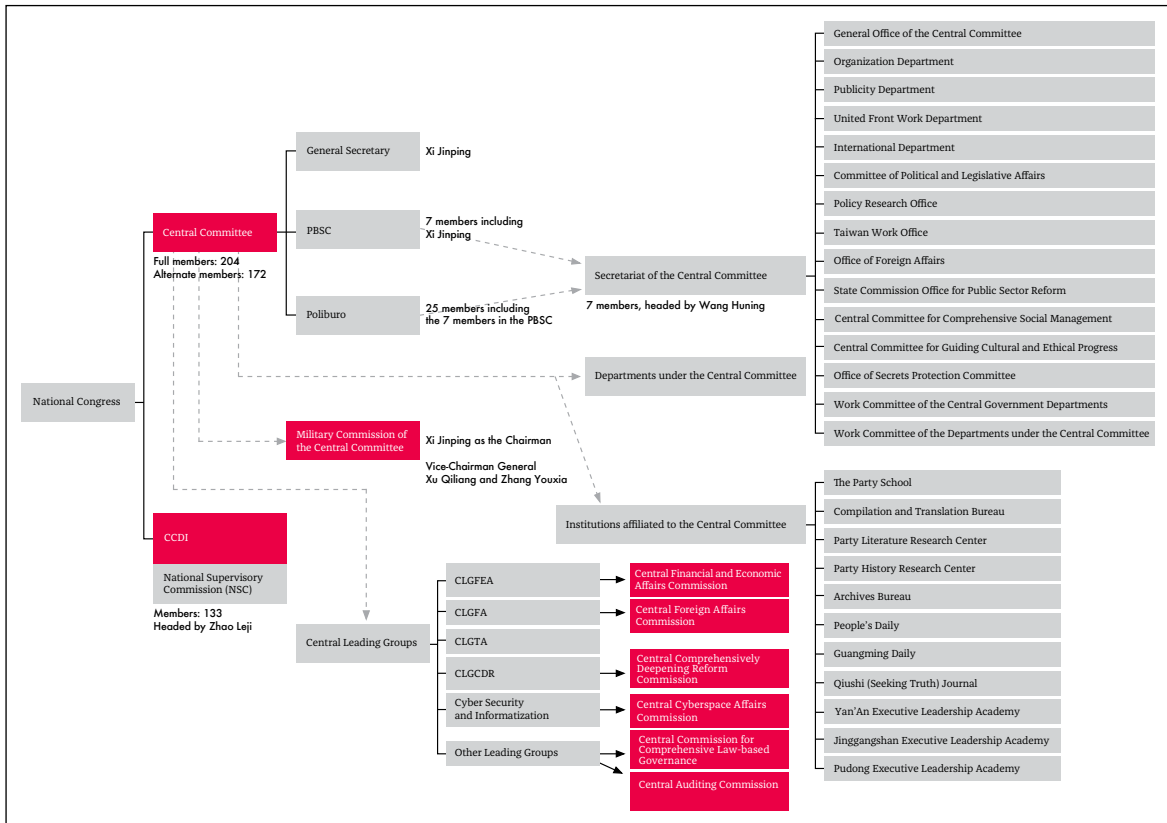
National Congress

Central Committee

Full members: 204
Alternate members: 172

General Secretary

Xi Jinping

PBSC

7 members including Xi Jinping

Poliburo

25 members including the 7 members in the PBSC

Secretariat of the Central Committee

7 members, headed by Wang Huning

Departments under the Central Committee

Military Commission of the Central Committee

Xi Jinping as the Chairman

Vice-Chairman General Xu Qiliang and Zhang Youxia

Institutions affiliated to the Central Committee

CCDI

National Supervisory Commission (NSC)

Members: 133
Headed by Zhao Leji

Central Leading Groups

CLGFEA

CLGFA

CLGTA

CLGCDR

Cyber Security and Informatization

Other Leading Groups

Central Financial and Economic Affairs Commission

Central Foreign Affairs Commission

Central Comprehensively Deepening Reform Commission

Central Cyberspace Affairs Commission

Central Commission for Comprehensive Law-based Governance

Central Auditing Commission

General Office of the Central Committee

Organization Department

Publicity Department

United Front Work Department

International Department

Committee of Political and Legislative Affairs

Policy Research Office

Taiwan Work Office

Office of Foreign Affairs

State Commission Office for Public Sector Reform

Central Committee for Comprehensive Social Management

Central Committee for Guiding Cultural and Ethical Progress

Office of Secrets Protection Committee

Work Committee of the Central Government Departments

Work Committee of the Departments under the Central Committee

The Party School

Compilation and Translation Bureau

Party Literature Research Center

Party History Research Center

Archives Bureau

People's Daily

Guangming Daily

Qiushi (Seeking Truth) Journal

Yan'An Executive Leadership Academy

Jinggangshan Executive Leadership Academy

Pudong Executive Leadership Academy